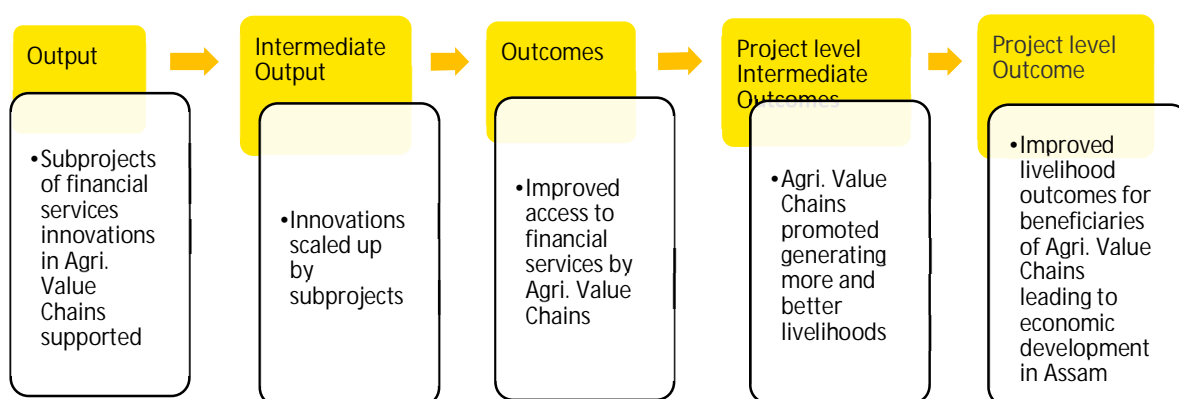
Output

•Subprojects of financial services innovations in Agri. Value Chains supported

Intermediate Output

•Innovations scaled up by subprojects

Outcomes

•Improved access to financial services by Agri. Value Chains

Project level Intermediate Outcomes

•Agri. Value Chains promoted generating more and better livelihoods

Project level Outcome

•Improved livelihood outcomes for beneficiaries of Agri. Value Chains leading to economic development in Assam